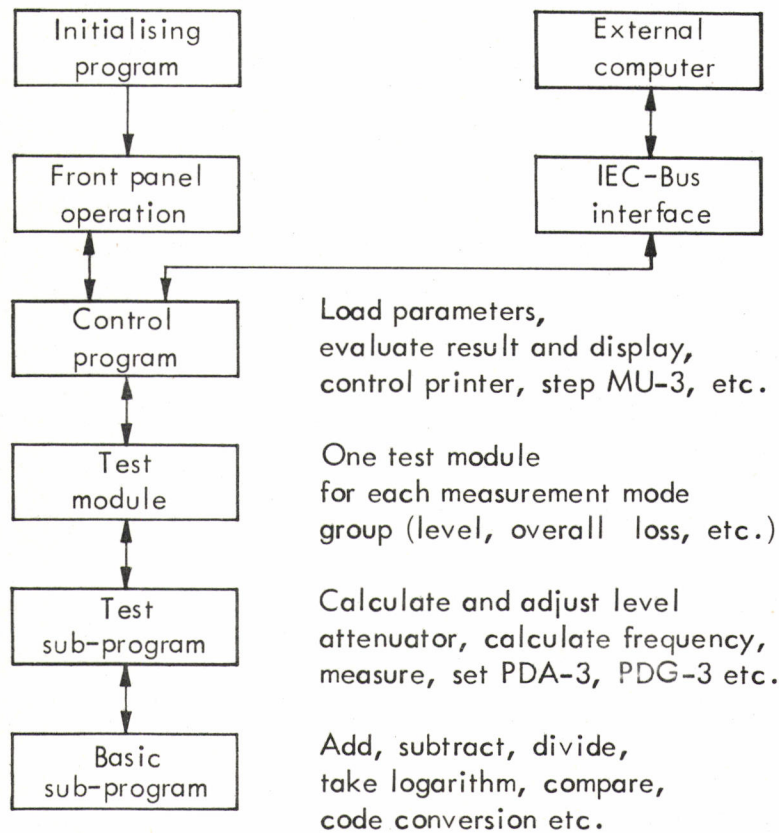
Initialising program

External computer

Front panel operation

IEC-Bus interface

Control program

Load parameters, evaluate result and display, control printer, step MU-3, etc.

Test module

One test module for each measurement mode group (level, overall loss, etc.)

Test sub-program

Calculate and adjust level attenuator, calculate frequency, measure, set PDA-3, PDG-3 etc.

Basic sub-program

Add, subtract, divide, take logarithm, compare, code conversion etc.